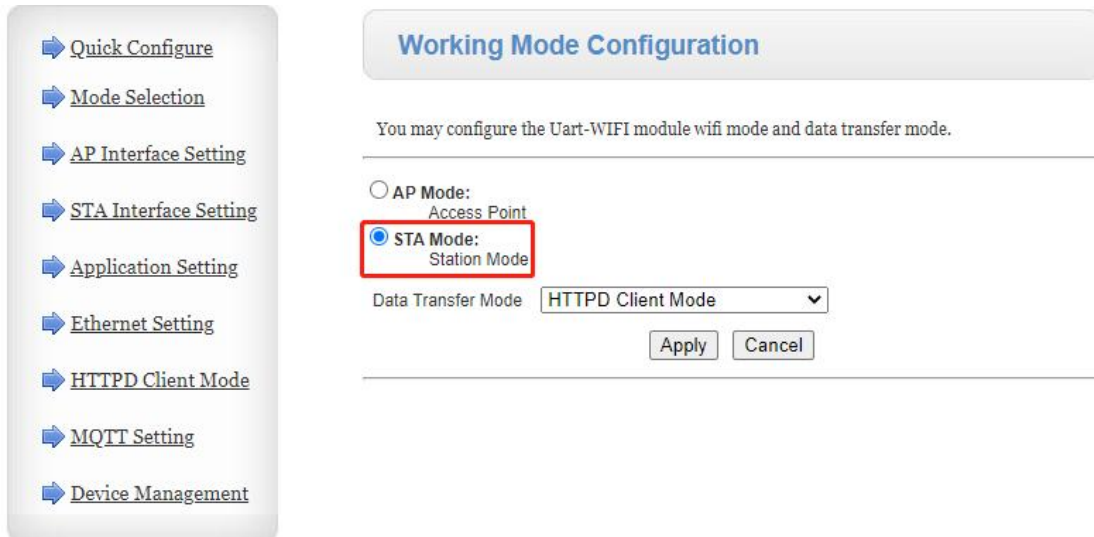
Quick Configure

Mode Selection

AP Interface Setting

STA Interface Setting

Application Setting

Ethernet Setting

HTTPD Client Mode

MQTT Setting

Device Management

Working Mode Configuration

You may configure the Uart-WIFI module wifi mode and data transfer mode.

AP Mode:
Access Point

STA Mode:
Station Mode

Data Transfer Mode HTTPD Client Mode

Apply Cancel